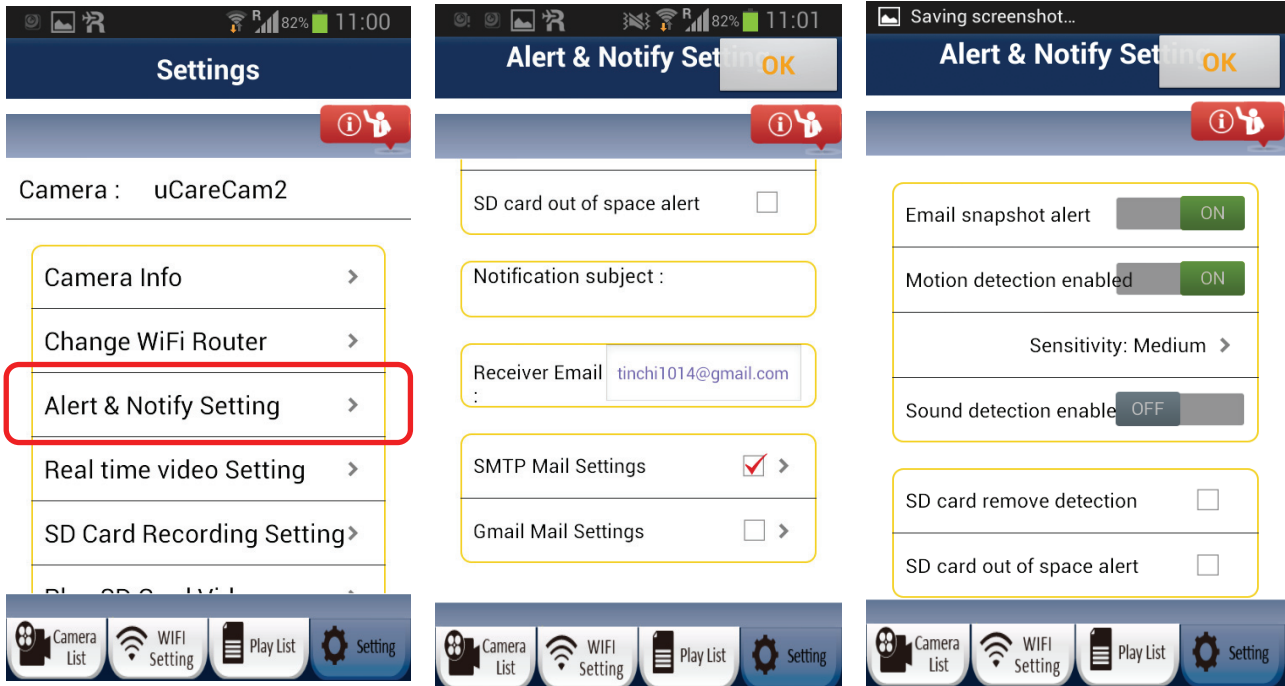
82% 11:00

Settings

Camera : uCareCam2

Camera Info >

Change WiFi Router >

Alert & Notify Setting >

Real time video Setting >

SD Card Recording Setting >

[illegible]

Camera List

WIFI Setting

Play List

Setting

82% 11:01

Alert & Notify Set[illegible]

OK

SD card out of space alert

Notification subject :

Receiver Email : tinchi1014@gmail.com

SMTP Mail Settings >

Gmail Mail Settings >

Camera List

WIFI Setting

Play List

Setting

Saving screenshot...

Alert & Notify Set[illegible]

OK

Email snapshot alert ON

Motion detection enabled ON

Sensitivity: Medium >

Sound detection enable OFF

SD card remove detection

SD card out of space alert

Camera List

WIFI Setting

Play List

Setting